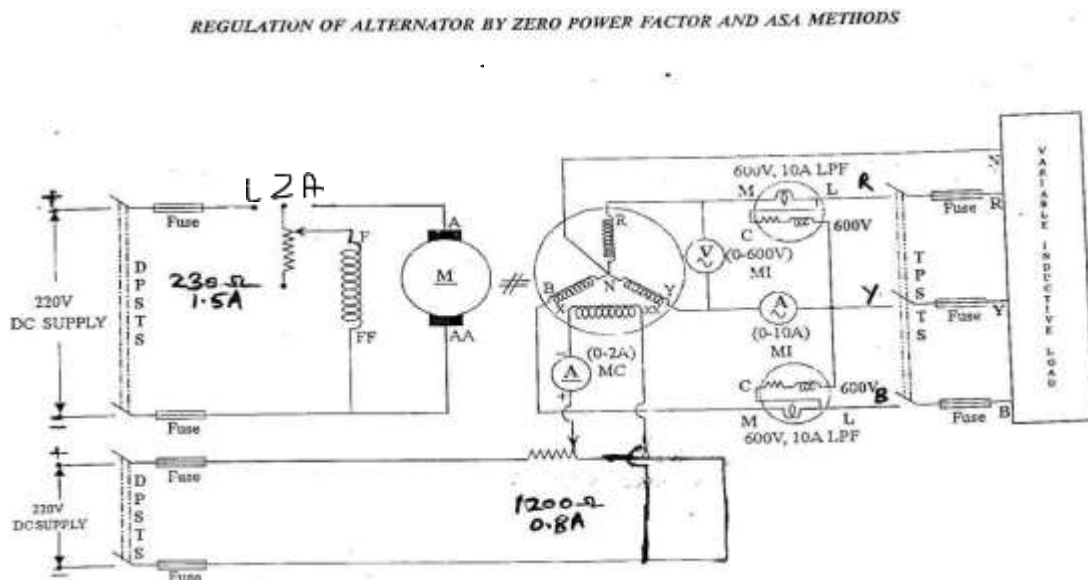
REGULATION OF ALTERNATOR BY ZERO POWER FACTOR AND ASA METHODS

+

Fuse

LZA

230Ω
1.5A

F

FF

A

M

AA

220V
DC SUPPLY

D
P
S
T
S

-

Fuse

+

Fuse

220V
DCSUPPLY

D
P
S
T
S

-

Fuse

R

B

N

Y

(0-2A)
MC

1200Ω
0.8A

600V, 10A LPF

M

L

R

C

600V

V

(0-600V)
MI

A

(0-10A)
MI

Y

C

600V

B

M

L

600V, 10A LPF

T
P
S
T
S

Fuse R

Fuse Y

Fuse B

N

VARIABLE INDUCTIVE LOAD